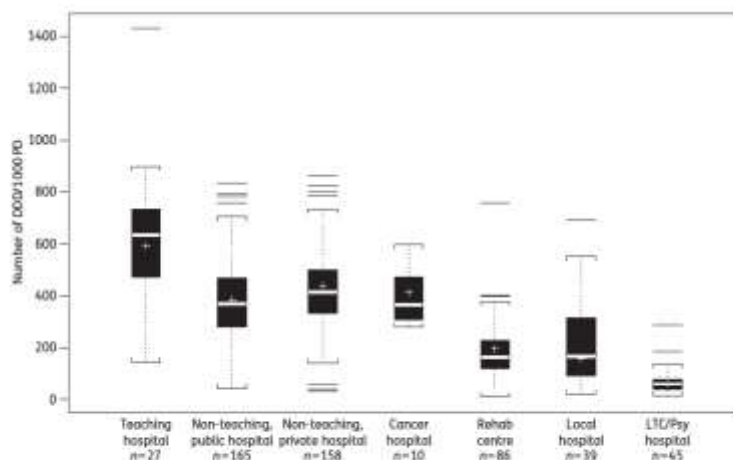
Number of DDD/1000 PD

1400
1200
1000
800
600
400
200
0

Teaching hospital $n=27$

Non-teaching, public hospital $n=165$

Non-teaching, private hospital $n=158$

Cancer hospital $n=10$

Rehab centre $n=86$

Local hospital $n=39$

LTC/Psy hospital $n=45$